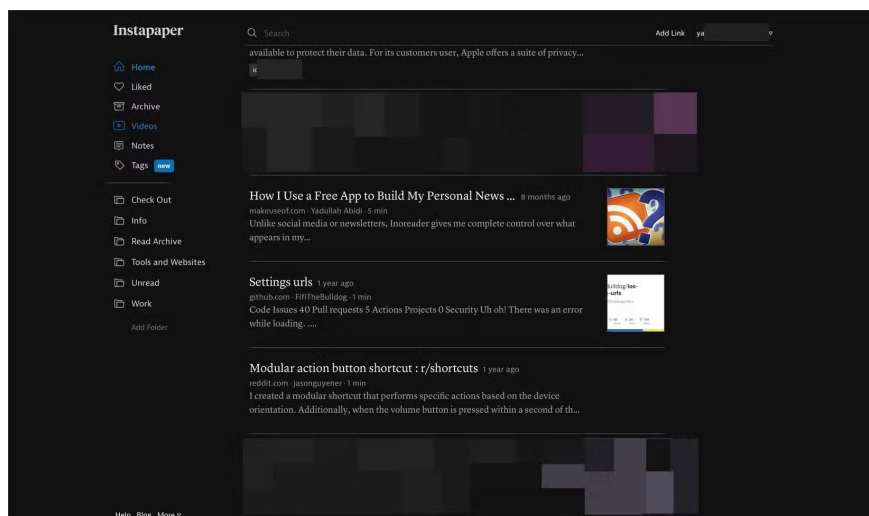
Instapaper

Search

Add Link ya

Home
Liked
Archive
Videos
Notes
Tags new

Check Out
Info
Read Archive
Tools and Websites
Unread
Work

Add Folder

available to protect their data. For its customers user, Apple offers a suite of privacy...

How I Use a Free App to Build My Personal News ... 8 months ago
makeuseof.com · Yadullah Abidi · 5 min
Unlike social media or newsletters, Inoreader gives me complete control over what appears in my...

Settings urls 1 year ago
github.com · FifiTheBulldog · 1 min
Code Issues 40 Pull requests 5 Actions Projects 0 Security Uh oh! There was an error while loading. ....

Modular action button shortcut : r/shortcuts 1 year ago
reddit.com · jasonguyener · 1 min
I created a modular shortcut that performs specific actions based on the device orientation. Additionally, when the volume button is pressed within a second of th...

Help Blog More